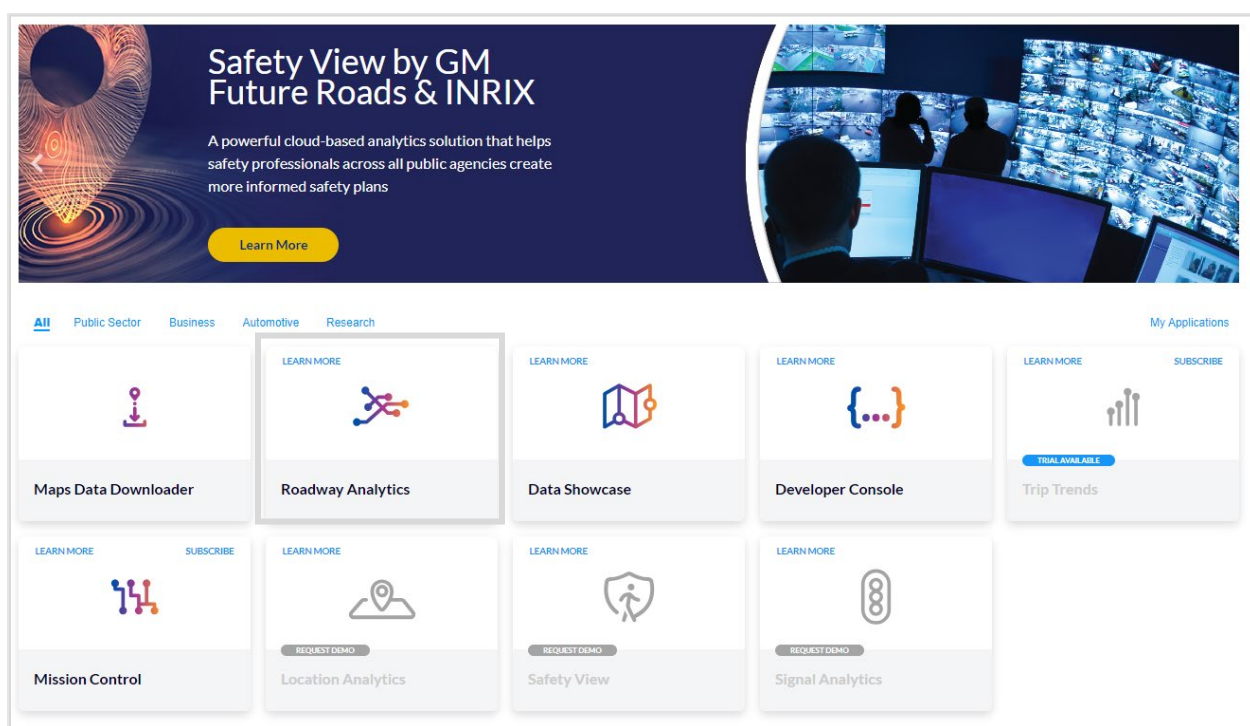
Safety View by GM Future Roads & INRIX

A powerful cloud-based analytics solution that helps safety professionals across all public agencies create more informed safety plans

Learn More

All Public Sector Business Automotive Research

My Applications

Maps Data Downloader

LEARN MORE
Roadway Analytics

LEARN MORE
Data Showcase

LEARN MORE
Developer Console

LEARN MORE SUBSCRIBE
TRIAL AVAILABLE
Trip Trends

LEARN MORE SUBSCRIBE
Mission Control

LEARN MORE
REQUEST DEMO
Location Analytics

LEARN MORE
REQUEST DEMO
Safety View

LEARN MORE
REQUEST DEMO
Signal Analytics